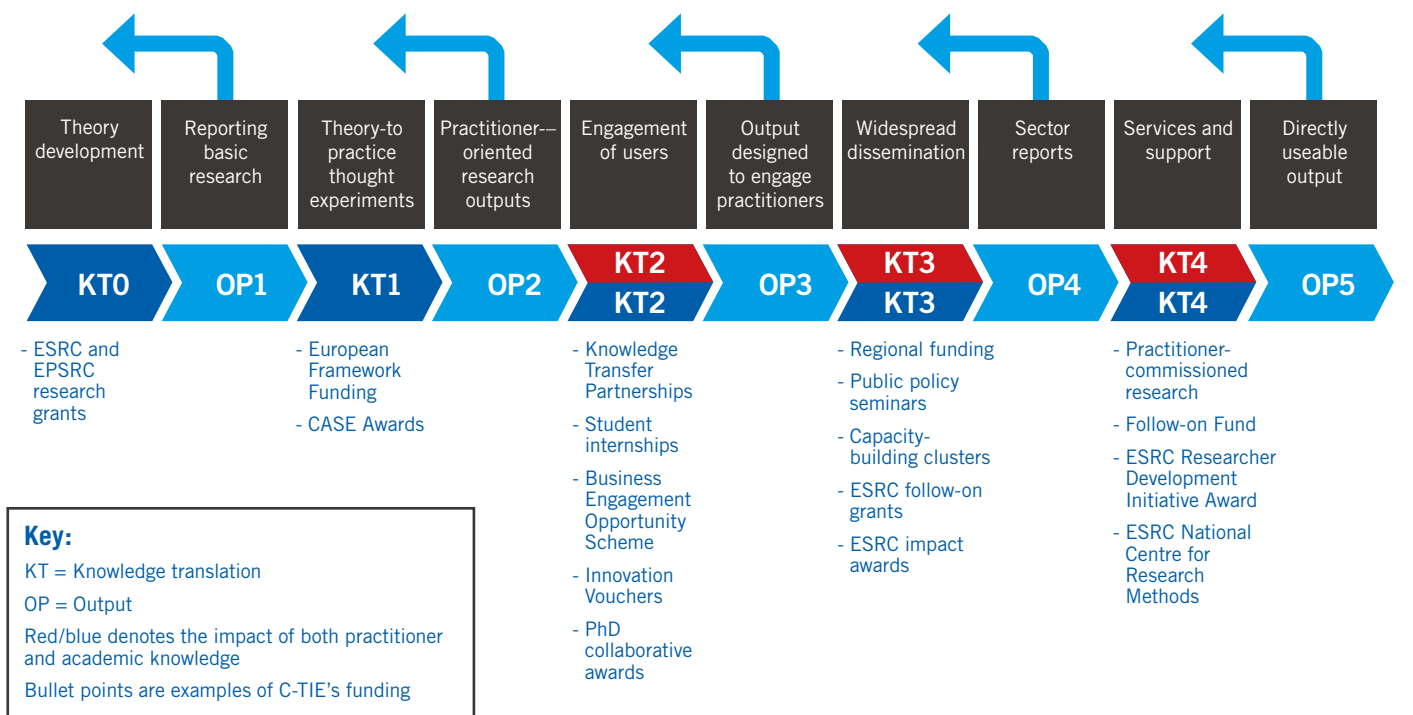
Theory development

Reporting basic research

Theory-to practice thought experiments

Practitioner-–oriented research outputs

Engagement of users

Output designed to engage practitioners

Widespread dissemination

Sector reports

Services and support

Directly useable output

KT0

OP1

KT1

OP2

KT2
KT2

OP3

KT3
KT3

OP4

KT4
KT4

OP5

- ESRC and EPSRC research grants

- European Framework Funding

- CASE Awards

- Knowledge Transfer Partnerships

- Student internships

- Business Engagement Opportunity Scheme

- Innovation Vouchers

- PhD collaborative awards

- Regional funding

- Public policy seminars

- Capacity-building clusters

- ESRC follow-on grants

- ESRC impact awards

- Practitioner-commissioned research

- Follow-on Fund

- ESRC Researcher Development Initiative Award

- ESRC National Centre for Research Methods

Key:

KT = Knowledge translation

OP = Output

Red/blue denotes the impact of both practitioner and academic knowledge

Bullet points are examples of C-TIE’s funding